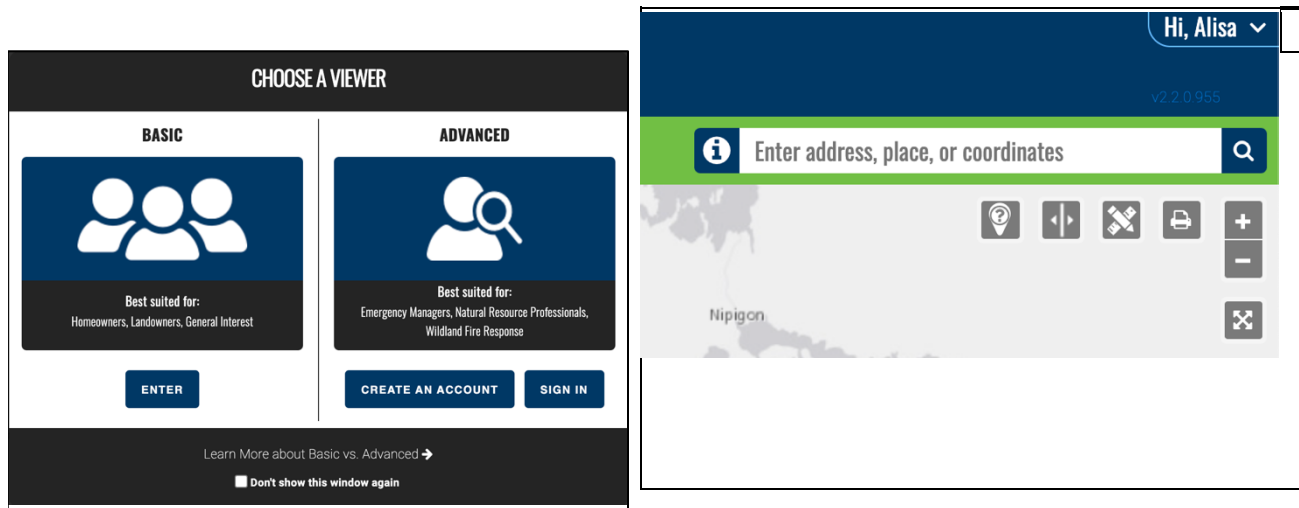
CHOOSE A VIEWER

BASIC

Best suited for:
Homeowners, Landowners, General Interest

ENTER

ADVANCED

Best suited for:
Emergency Managers, Natural Resource Professionals, Wildland Fire Response

CREATE AN ACCOUNT

SIGN IN

Learn More about Basic vs. Advanced

Don't show this window again

Hi, Alisa

v2.2.0.955

Enter address, place, or coordinates

+

−

Nipigon